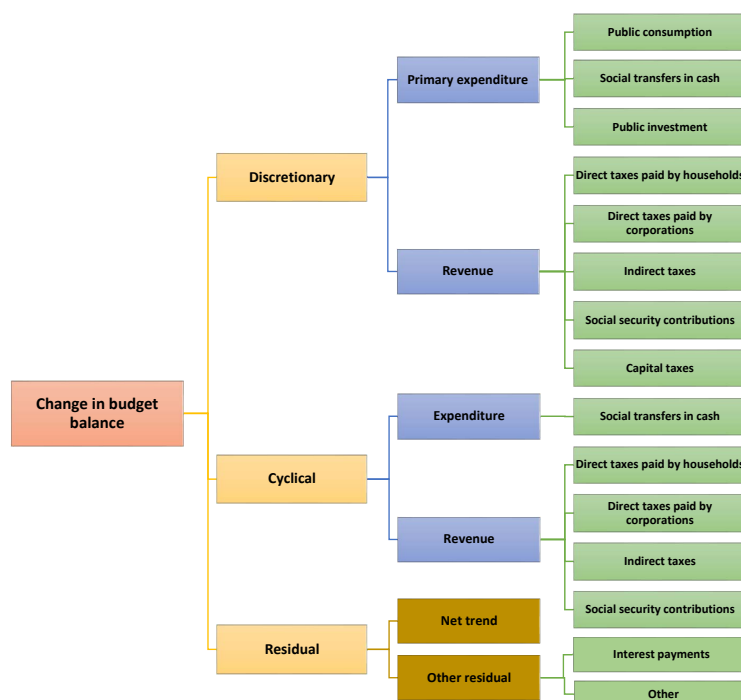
Change in budget balance

Discretionary

Primary expenditure

Public consumption

Social transfers in cash

Public investment

Revenue

Direct taxes paid by households

Direct taxes paid by corporations

Indirect taxes

Social security contributions

Capital taxes

Cyclical

Expenditure

Social transfers in cash

Revenue

Direct taxes paid by households

Direct taxes paid by corporations

Indirect taxes

Social security contributions

Residual

Net trend

Other residual

Interest payments

Other